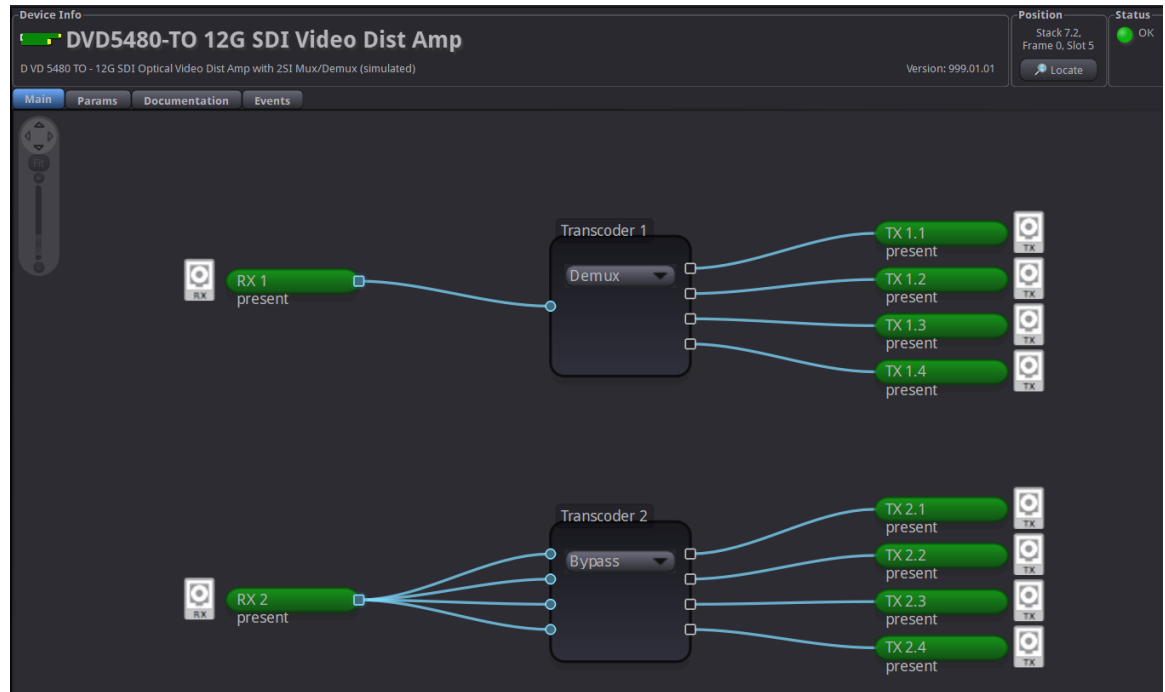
Device Info
DVD5480-TO 12G SDI Video Dist Amp
D VD 5480 TO - 12G SDI Optical Video Dist Amp with 2SI Mux/Demux (simulated)
Version: 999.01.01
Position
Stack 7.2, Frame 0, Slot 5
Locate
Status
OK
Main Params Documentation Events
Fit
RX
RX 1
present
Transcoder 1
Demux
TX 1.1
present
TX
TX 1.2
present
TX
TX 1.3
present
TX
TX 1.4
present
TX
RX
RX 2
present
Transcoder 2
Bypass
TX 2.1
present
TX
TX 2.2
present
TX
TX 2.3
present
TX
TX 2.4
present
TX